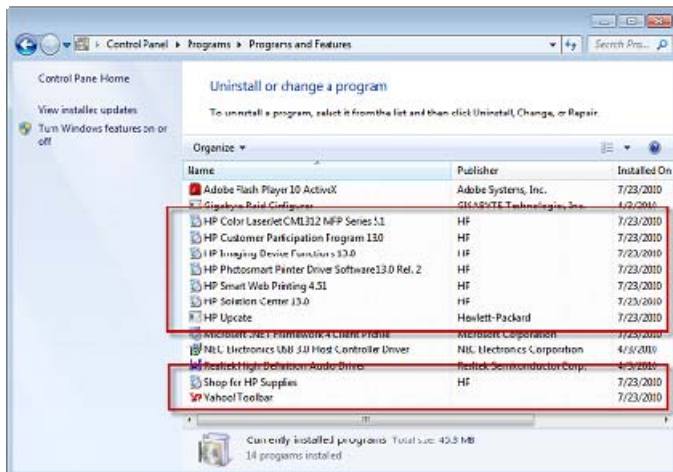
Control Panel ▸ Programs ▸ Programs and Features

Search Pro...

Control Panel Home

View installed updates

Turn Windows features on or off

Uninstall or change a program

To uninstall a program, select it from the list and then click Uninstall, Change, or Repair.

Organize ▾

| Name | Publisher | Installed On |
|---|---|---|
| Adobe Flash Player 10 ActiveX | Adobe Systems, Inc. | 7/23/2010 |
| Gigabyte Raid Configurer | GIGABYTE Technology, Inc. | 4/3/2010 |
| HP Color LaserJet CM1312 MFP Series 5.1 | HP | 7/23/2010 |
| HP Customer Participation Program 13.0 | HP | 7/23/2010 |
| HP Imaging Device Functions 13.0 | HP | 7/23/2010 |
| HP Photosmart Printer Driver Software 13.0 Rel. 2 | HP | 7/23/2010 |
| HP Smart Web Printing 4.51 | HP | 7/23/2010 |
| HP Solution Center 13.0 | HP | 7/23/2010 |
| HP Update | Hewlett-Packard | 7/23/2010 |
| Microsoft .NET Framework 4 Client Profile | Microsoft Corporation | 7/23/2010 |
| NEC Electronics USB 3.0 Host Controller Driver | NEC Electronics Corporation | 4/3/2010 |
| Realtek High Definition Audio Driver | Realtek Semiconductor Corp. | 4/3/2010 |
| Shop for HP Supplies | HP | 7/23/2010 |
| Yahoo! Toolbar | | 7/23/2010 |

Currently installed programs Total size: 45.3 MB
14 programs installed